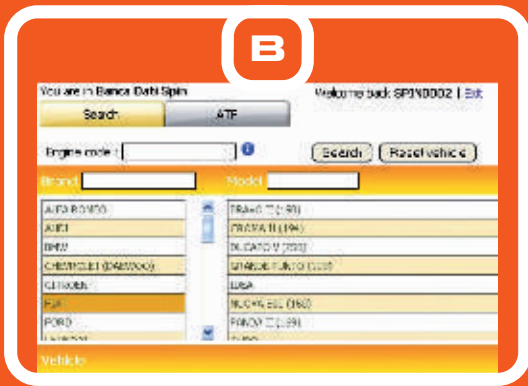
B

You are in Banca Dati Spin

Welcome back SPIN0002 | Exit

Search

ATF

Engine code :

Search

Reset vehicle

Brand

Model

ALFA ROMEO
AUDI
BMW
CHEVROLET (DAEWOO)
CITROEN
FIAT
FORD
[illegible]

BRAVO II (198)
CROMA II (194)
DUCATO V (250)
GRANDE PUNTO (199)
IDEA
NUOVA 500 (150)
PANDA II (169)
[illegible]

Vehicle